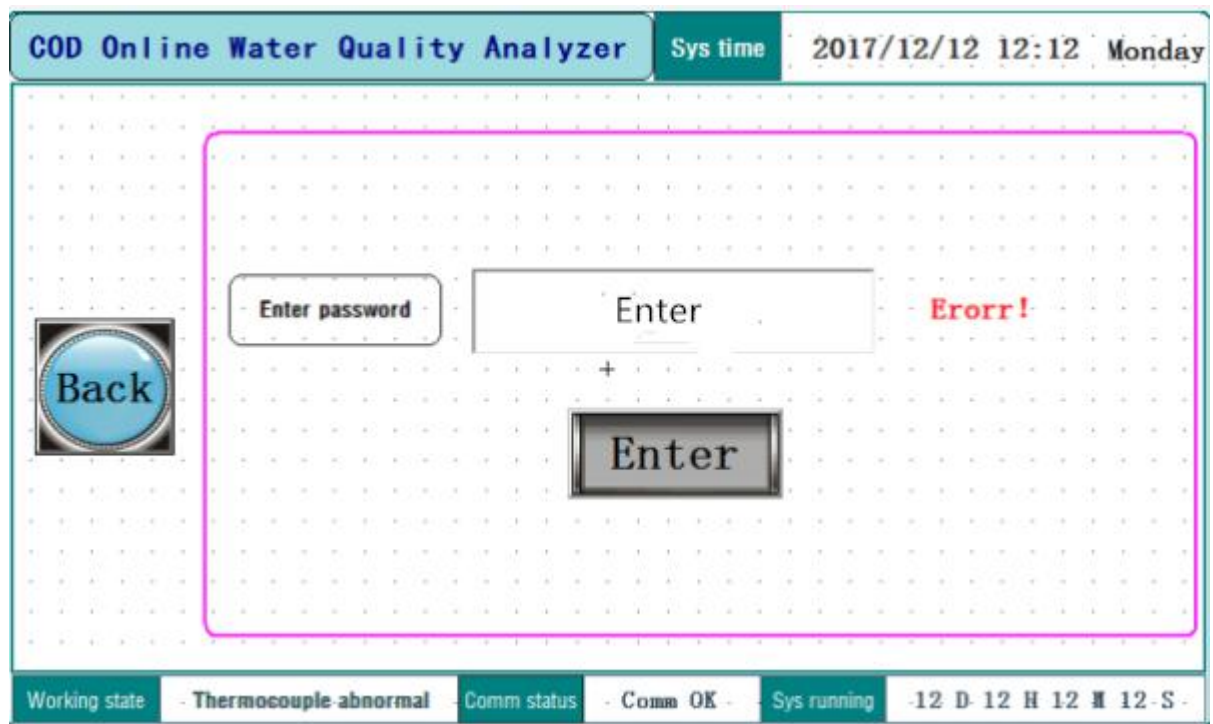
COD Online Water Quality Analyzer

Sys time

2017/12/12 12:12 Monday

Back

Enter password

Enter

Erorr!

+

Enter

Working state

Thermocouple abnormal

Comm status

Comm OK

Sys running

12 D 12 H 12 M 12 S